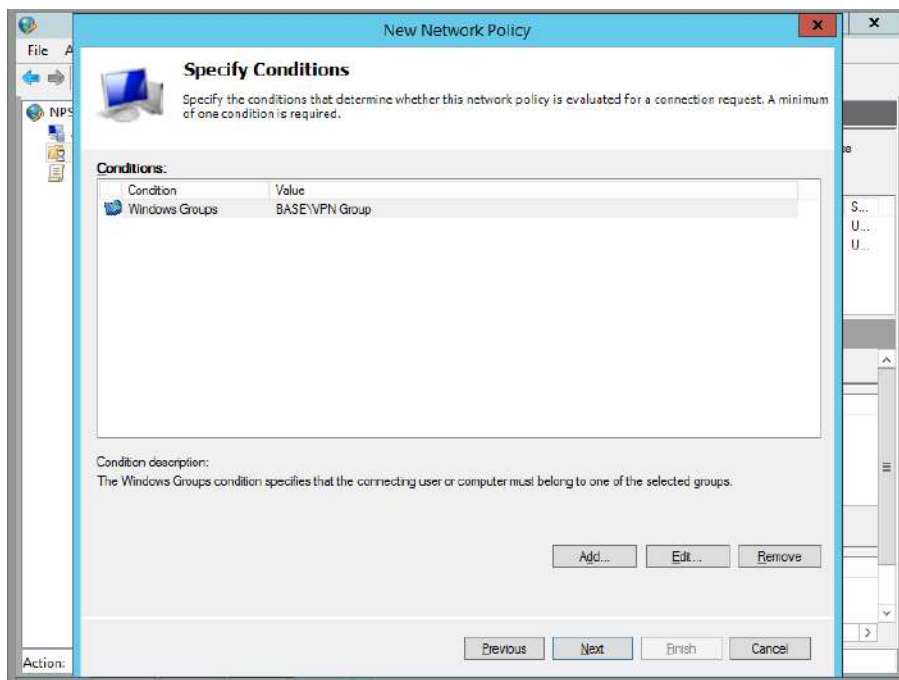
File A

NPS

Action:

New Network Policy

Specify Conditions

Specify the conditions that determine whether this network policy is evaluated for a connection request. A minimum of one condition is required.

Conditions:

| Condition | Value |
|---|---|
| Windows Groups | BASE\VPN Group |

Condition description:
The Windows Groups condition specifies that the connecting user or computer must belong to one of the selected groups.

Add... Edit... Remove

Previous Next Finish Cancel

S...
U...
U...